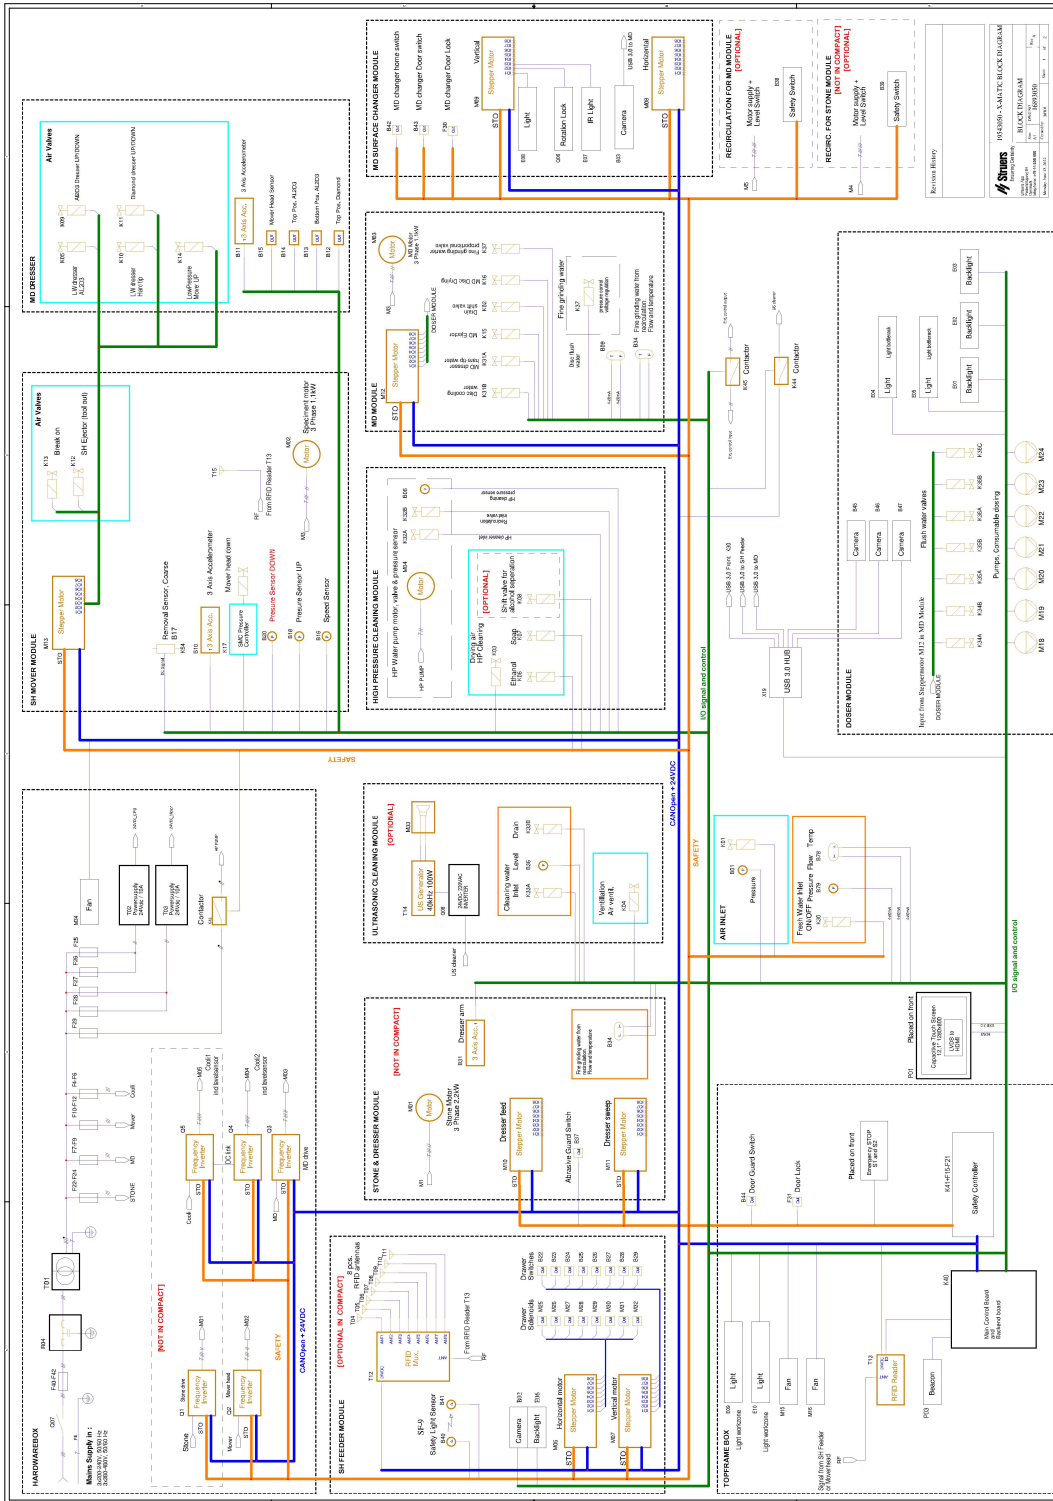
MD DRESSER
Air Valves
K09 AlDO3 Dresser UP/DOWN
K11 Diamond dresser UP/DOWN
K05 LW dresser Al2O3
K10 LW dresser Hard tip
K14 LowPressure Motor UP
B11 3 Axis Acc.
3 Axis Accelerometer
B15 Mover Head Sensor
B14 Top Pos. Al2O3
B13 Bottom Pos. Al2O3
B12 Top Pos. Diamond

SH MOVER MODULE
Air Valves
K13 Break on
K12 SH Ejector (tool bolt)
M13 Stepper Motor STO
Removal Sensor Coarse B17
B16 3 Axis Acc.
3 Axis Accelerometer
K17 SMC Pressure Controller
Mover head down
B20 Presure Sensor DOWN
B19 Presure Sensor UP
B18 Speed Sensor
M02 Motor
Specimen motor 3 Phase 1.1kW
From RFID Reader T13

MD SURFACE CHANGER MODULE
MD changer home switch
MD changer Door switch
MD changer Door Lock
B42 B43 F30
Vertical Stepper Motor M09 STO
Light
Rotation Lock
IR Light
Camera
Horizontal Stepper Motor M08 STO

MD MODULE
Motor M03 MD Motor 3 Phase 1.1kW
Stepper Motor M12 STO
MD grinding water proportional valve
MD Disc Drying
Drain
MD Ejector
MD dresser from tip water
Disc cooling water
Fine grinding water
Disc flush water
Fine grinding water from recirculation Flow and temperature
DOSER MODULE

HIGH PRESSURE CLEANING MODULE
HP Water pump motor, valve & pressure sensor
M04 Motor
HP PUMP
HP cleaning pressure sensor
Precirculation inlet valve
HP cleaner inlet
[OPTIONAL]
Shift valve for alcohol separation
Drying air HP Cleaning
Soap
Ethanol

RECIRCULATION FOR MD MODULE [OPTIONAL]
Motor supply + Level Switch
Safety Switch
RECIRC. FOR STONE MODULE [NOT IN COMPACT] [OPTIONAL]
Motor supply + Level Switch
Safety Switch
Revision History
Struers
BLOCK DIAGRAM

K45 Contactor
K44 Contactor
DOSER MODULE
Backlight Backlight Backlight
Light Light
Camera Camera Camera
Flush water valves
Pumps, Consumable dosing
M24 M23 M22 M21 M20 M19 M18
Input from Steppermotor M12 in MD Module
USB 3.0 HUB
I/O signal and control
SAFETY
CANOpen +24VDC

ULTRASONIC CLEANING MODULE [OPTIONAL]
US Generator 40kHz 100W
24VDC-230VAC INVERTER
Drain
Cleaning water inlet
Level
Ventilation Air ventil.

AIR INLET
Pressure
Fresh Water Inlet ON/OFF Pressure Flow Temp

HARDWAREBOX
Fan
Powersupply 24Vdc 10A
Powersupply 24Vdc 10A
Contactor
Frequency Inverter
DC link
MD drive
[NOT IN COMPACT]
Mains Supply in:
3x200-240V, 50/60 Hz
3x380-480V, 50/60 Hz

STONE & DRESSER MODULE [NOT IN COMPACT]
Dresser arm 3 Axis Acc.
Fine grinding water from recirculation Flow and temperature
Motor Stone Motor 3 Phase 2,2kW
Dresser feed Stepper Motor
Abrasive Guard Switch
Dresser sweep Stepper Motor

SH FEEDER MODULE
[OPTIONAL IN COMPACT] 8 pcs. RFID antennas
RFID Mux
Form RFID Reader T13
Drawer Switches
Drawer Solenoids
Safety Light Sensor
Camera
Backlight
Horizontal motor Stepper Motor
Vertical motor Stepper Motor
STO

TOPFRAME BOX
Door Guard Switch
Door Lock
Placed on front
Emergency STOP
Safety Controller
Main Control Board and Backend board
Light Light Fan Fan
RFID Reader
Beacon
Placed on front
Capacitive Touch Screen
I/O signal and control
Signal from SH Feeder or Mover head